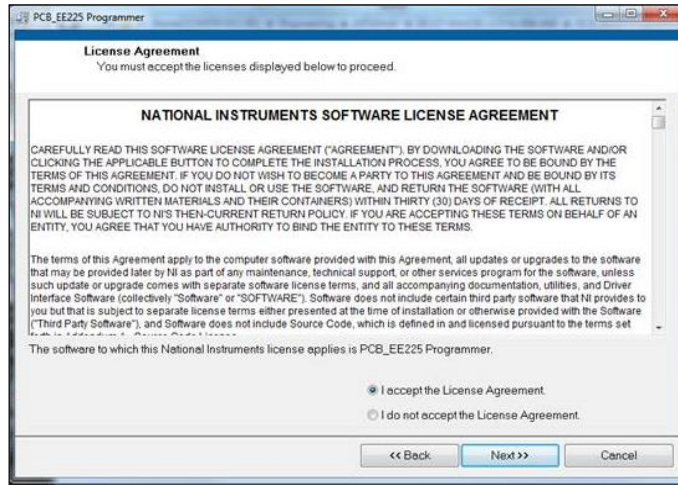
PCB_EE225 Programmer

License Agreement
You must accept the licenses displayed below to proceed.

NATIONAL INSTRUMENTS SOFTWARE LICENSE AGREEMENT

CAREFULLY READ THIS SOFTWARE LICENSE AGREEMENT ("AGREEMENT"). BY DOWNLOADING THE SOFTWARE AND/OR CLICKING THE APPLICABLE BUTTON TO COMPLETE THE INSTALLATION PROCESS, YOU AGREE TO BE BOUND BY THE TERMS OF THIS AGREEMENT. IF YOU DO NOT WISH TO BECOME A PARTY TO THIS AGREEMENT AND BE BOUND BY ITS TERMS AND CONDITIONS, DO NOT INSTALL OR USE THE SOFTWARE, AND RETURN THE SOFTWARE (WITH ALL ACCOMPANYING WRITTEN MATERIALS AND THEIR CONTAINERS) WITHIN THIRTY (30) DAYS OF RECEIPT. ALL RETURNS TO NI WILL BE SUBJECT TO NI'S THEN-CURRENT RETURN POLICY. IF YOU ARE ACCEPTING THESE TERMS ON BEHALF OF AN ENTITY, YOU AGREE THAT YOU HAVE AUTHORITY TO BIND THE ENTITY TO THESE TERMS.

The terms of this Agreement apply to the computer software provided with this Agreement, all updates or upgrades to the software that may be provided later by NI as part of any maintenance, technical support, or other services program for the software, unless such update or upgrade comes with separate software license terms, and all accompanying documentation, utilities, and Driver Interface Software (collectively "Software" or "SOFTWARE"). Software does not include certain third party software that NI provides to you but that is subject to separate license terms either presented at the time of installation or otherwise provided with the Software ("Third Party Software"), and Software does not include Source Code, which is defined in and licensed pursuant to the terms set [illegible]

The software to which this National Instruments license applies is PCB_EE225 Programmer.

I accept the License Agreement.
I do not accept the License Agreement.

<< Back
Next >>
Cancel